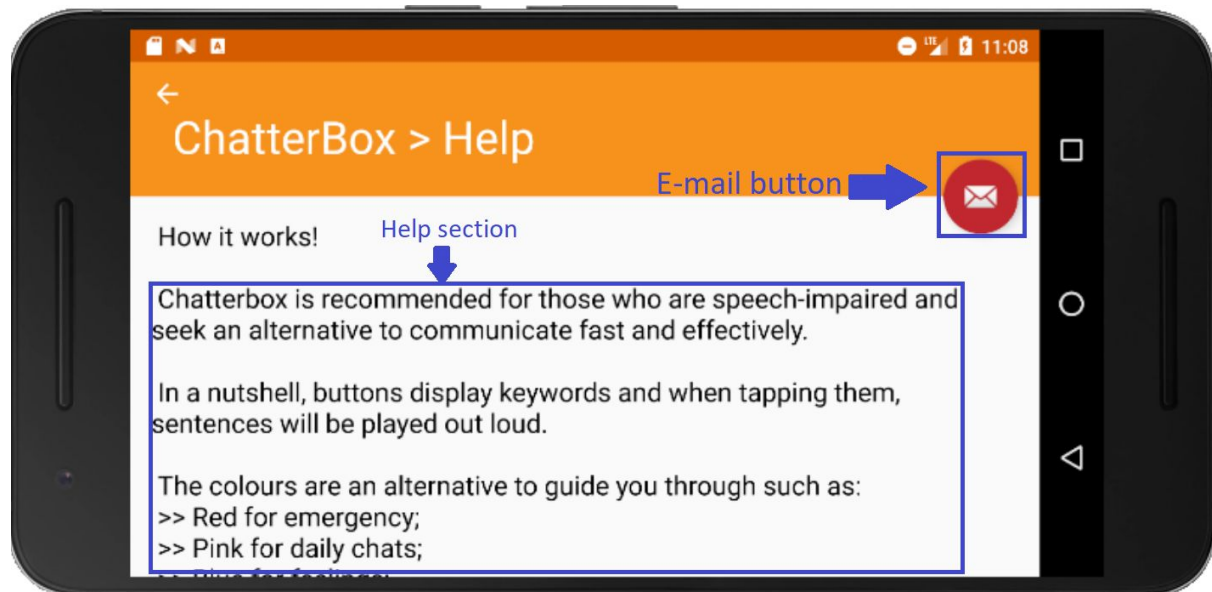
11:08

ChatterBox > Help

E-mail button

How it works!

Help section

Chatterbox is recommended for those who are speech-impaired and seek an alternative to communicate fast and effectively.

In a nutshell, buttons display keywords and when tapping them, sentences will be played out loud.

The colours are an alternative to guide you through such as:
>> Red for emergency;
>> Pink for daily chats;
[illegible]